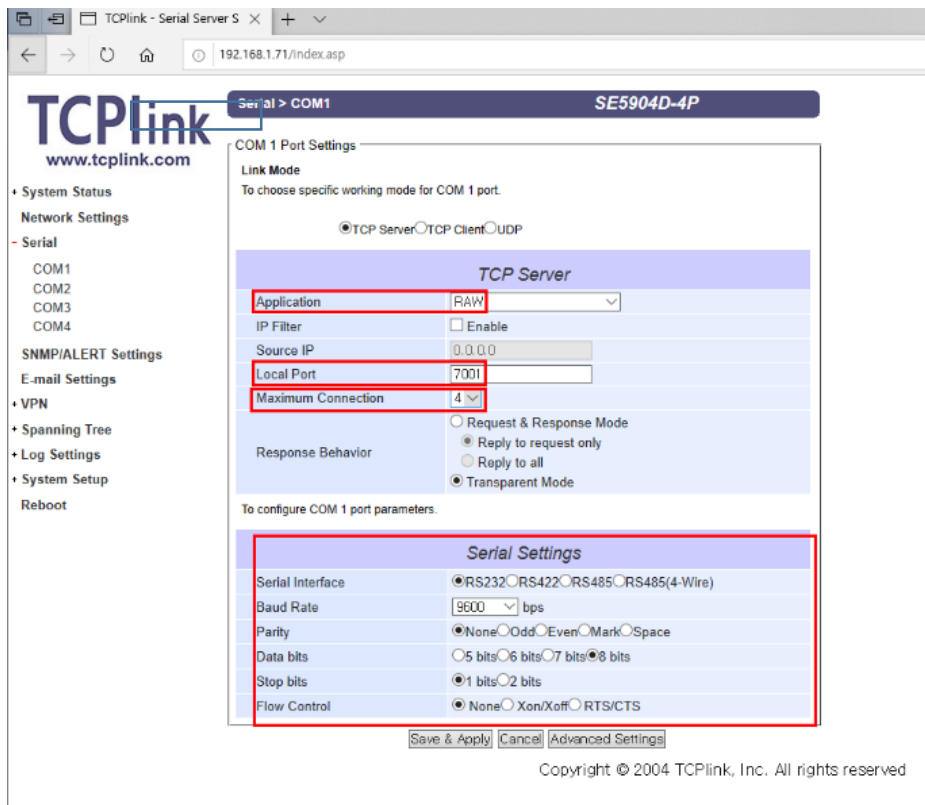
TCPlink - Serial Server S ×

192.168.1.71/index.asp

TCPlink
www.tcplink.com

+ System Status
Network Settings
- Serial
COM1
COM2
COM3
COM4
SNMP/ALERT Settings
E-mail Settings
+ VPN
+ Spanning Tree
+ Log Settings
+ System Setup
Reboot

Serial > COM1 SE5904D-4P

COM 1 Port Settings

Link Mode
To choose specific working mode for COM 1 port.

TCP Server TCP Client UDP

TCP Server

| Application | RAW |
|---|---|
| IP Filter | Enable |
| Source IP | 0.0.0.0 |
| Local Port | 7001 |
| Maximum Connection | 4 |
| Response Behavior | Request & Response Mode<br>Reply to request only<br>Reply to all<br>Transparent Mode |

To configure COM 1 port parameters.

Serial Settings

| Serial Interface | RS232 RS422 RS485 RS485(4-Wire) |
|---|---|
| Baud Rate | 9600 bps |
| Parity | None Odd Even Mark Space |
| Data bits | 5 bits 6 bits 7 bits 8 bits |
| Stop bits | 1 bits 2 bits |
| Flow Control | None Xon/Xoff RTS/CTS |

Save & Apply Cancel Advanced Settings

Copyright © 2004 TCPlink, Inc. All rights reserved